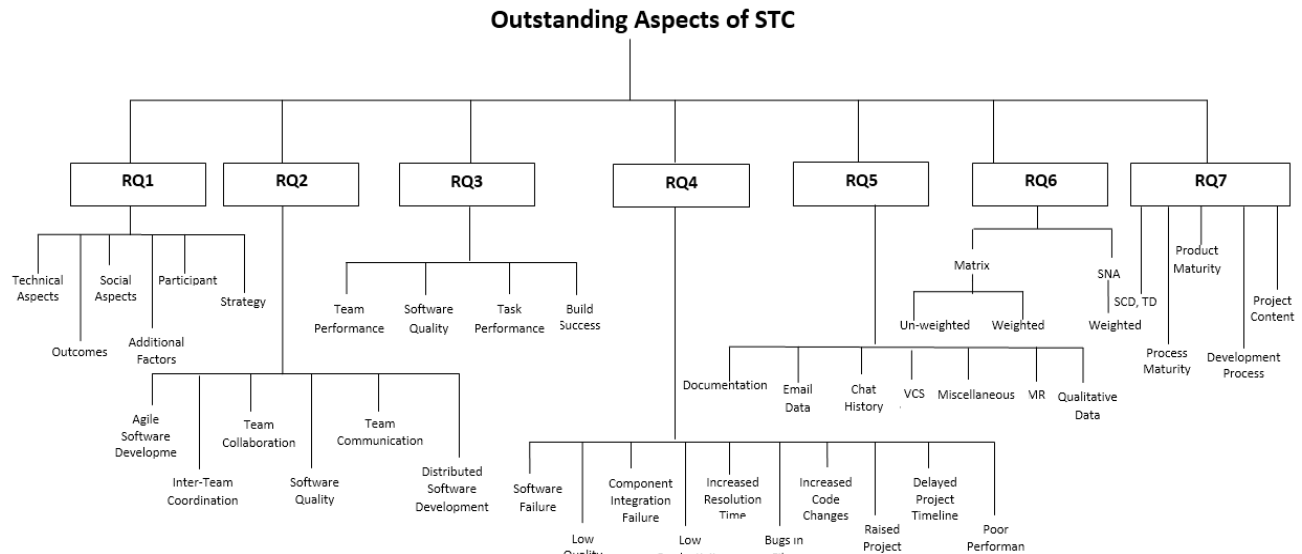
Outstanding Aspects of STC

RQ1

Technical Aspects

Outcomes

Social Aspects

Additional Factors

Participant

Strategy

RQ2

Agile Software Developme

Inter-Team Coordination

Team Collaboration

Software Quality

Team Communication

Distributed Software Development

RQ3

Team Performance

Software Quality

Task Performance

Build Success

RQ4

Software Failure

Low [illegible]

Component Integration Failure

Low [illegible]

Increased Resolution Time

Bugs in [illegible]

Increased Code Changes

Raised Project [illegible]

Delayed Project Timeline

Poor Performan

RQ5

Documentation

Email Data

Chat History

VCS

Miscellaneous

VIR

Qualitative Data

RQ6

Matrix

Un-weighted

Weighted

SNA

Weighted

RQ7

SCD, TD

Process Maturity

Product Maturity

Development Process

Project Content